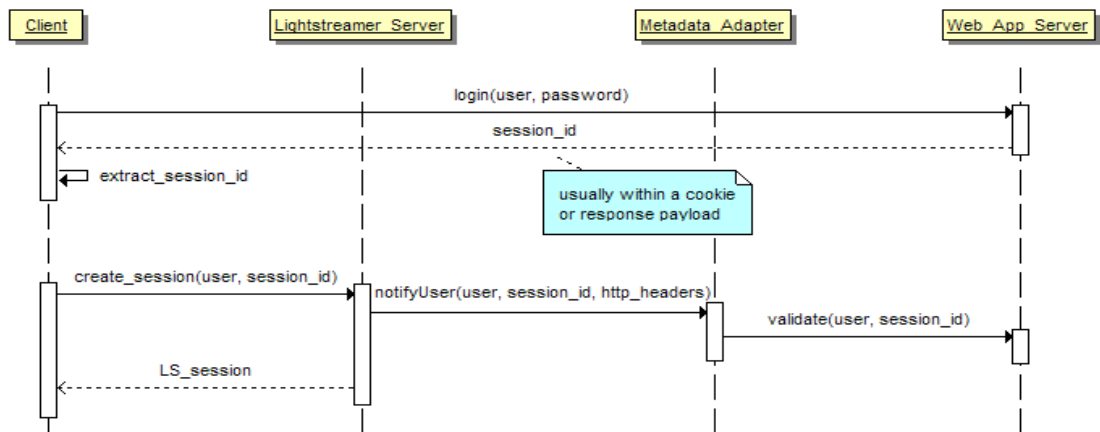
Client
Lightstreamer_Server
Metadata_Adapter
Web_App_Server

login(user, password)
session_id
extract_session_id
usually within a cookie or response payload

create_session(user, session_id)
notifyUser(user, session_id, http_headers)
validate(user, session_id)
LS_session